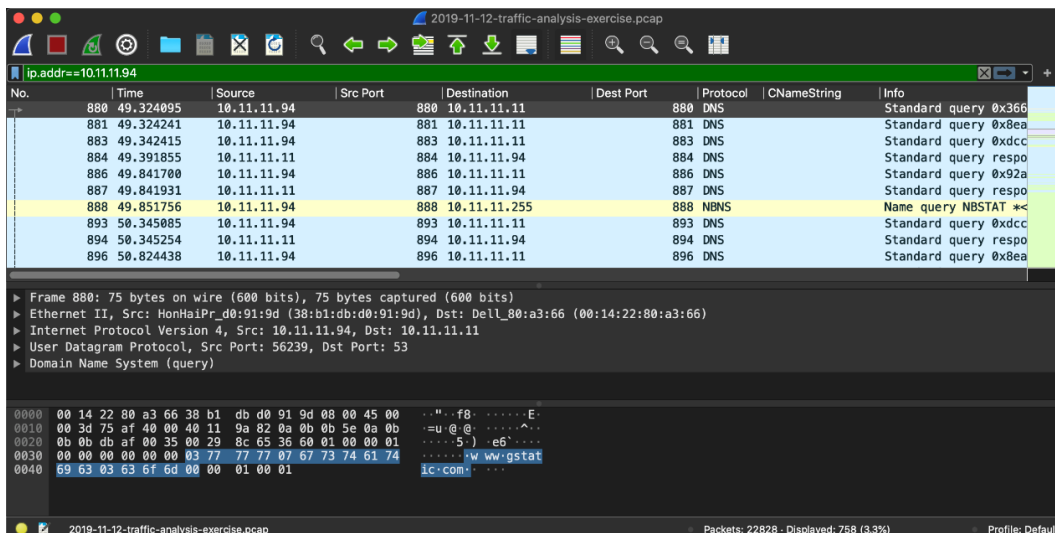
2019-11-12-traffic-analysis-exercise.pcap

ip.addr==10.11.11.94

| No. | Time | Source | Src Port | Destination | Dest Port | Protocol | CNameString | Info |
|---|---|---|---|---|---|---|---|---|
| 880 | 49.324095 | 10.11.11.94 | | 880 10.11.11.11 | | 880 DNS | | Standard query 0x366 |
| 881 | 49.324241 | 10.11.11.94 | | 881 10.11.11.11 | | 881 DNS | | Standard query 0x8ea |
| 883 | 49.342415 | 10.11.11.94 | | 883 10.11.11.11 | | 883 DNS | | Standard query 0xdcc |
| 884 | 49.391855 | 10.11.11.11 | | 884 10.11.11.94 | | 884 DNS | | Standard query respo |
| 886 | 49.841700 | 10.11.11.94 | | 886 10.11.11.11 | | 886 DNS | | Standard query 0x92a |
| 887 | 49.841931 | 10.11.11.11 | | 887 10.11.11.94 | | 887 DNS | | Standard query respo |
| 888 | 49.851756 | 10.11.11.94 | | 888 10.11.11.255 | | 888 NBNS | | Name query NBSTAT *< |
| 893 | 50.345085 | 10.11.11.94 | | 893 10.11.11.11 | | 893 DNS | | Standard query 0xdcc |
| 894 | 50.345254 | 10.11.11.11 | | 894 10.11.11.94 | | 894 DNS | | Standard query respo |
| 896 | 50.824438 | 10.11.11.94 | | 896 10.11.11.11 | | 896 DNS | | Standard query 0x8ea |

▶ Frame 880: 75 bytes on wire (600 bits), 75 bytes captured (600 bits)
▶ Ethernet II, Src: HonHaiPr_d0:91:9d (38:b1:db:d0:91:9d), Dst: Dell_80:a3:66 (00:14:22:80:a3:66)
▶ Internet Protocol Version 4, Src: 10.11.11.94, Dst: 10.11.11.11
▶ User Datagram Protocol, Src Port: 56239, Dst Port: 53
▶ Domain Name System (query)

0000 00 14 22 80 a3 66 38 b1 db d0 91 9d 08 00 45 00 ··"··f8· ······E·
0010 00 3d 75 af 40 00 40 11 9a 82 0a 0b 0b 5e 0a 0b ·=u·@·@· ·····^··
0020 0b 0b db af 00 35 00 29 8c 65 36 60 01 00 00 01 ·····5·) ·e6`····
0030 00 00 00 00 00 00 03 77 77 77 07 67 73 74 61 74 ·······w ww·gstat
0040 69 63 03 63 6f 6d 00 00 01 00 01 ic·com·· ···

2019-11-12-traffic-analysis-exercise.pcap
Packets: 22828 · Displayed: 758 (3.3%)
Profile: Defaul